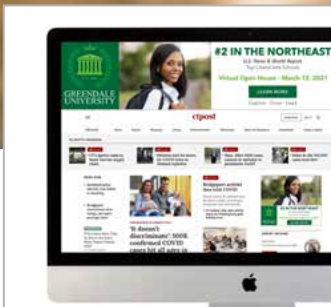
GREENDALE UNIVERSITY

#2 IN THE NORTHEAST

U.S. News & World Report

Virtual Open House - March 13, 2021

LEARN MORE

ctpost

'It doesn't discriminate': 500K confirmed COVID cases but all ages in

Bridgeport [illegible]

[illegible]